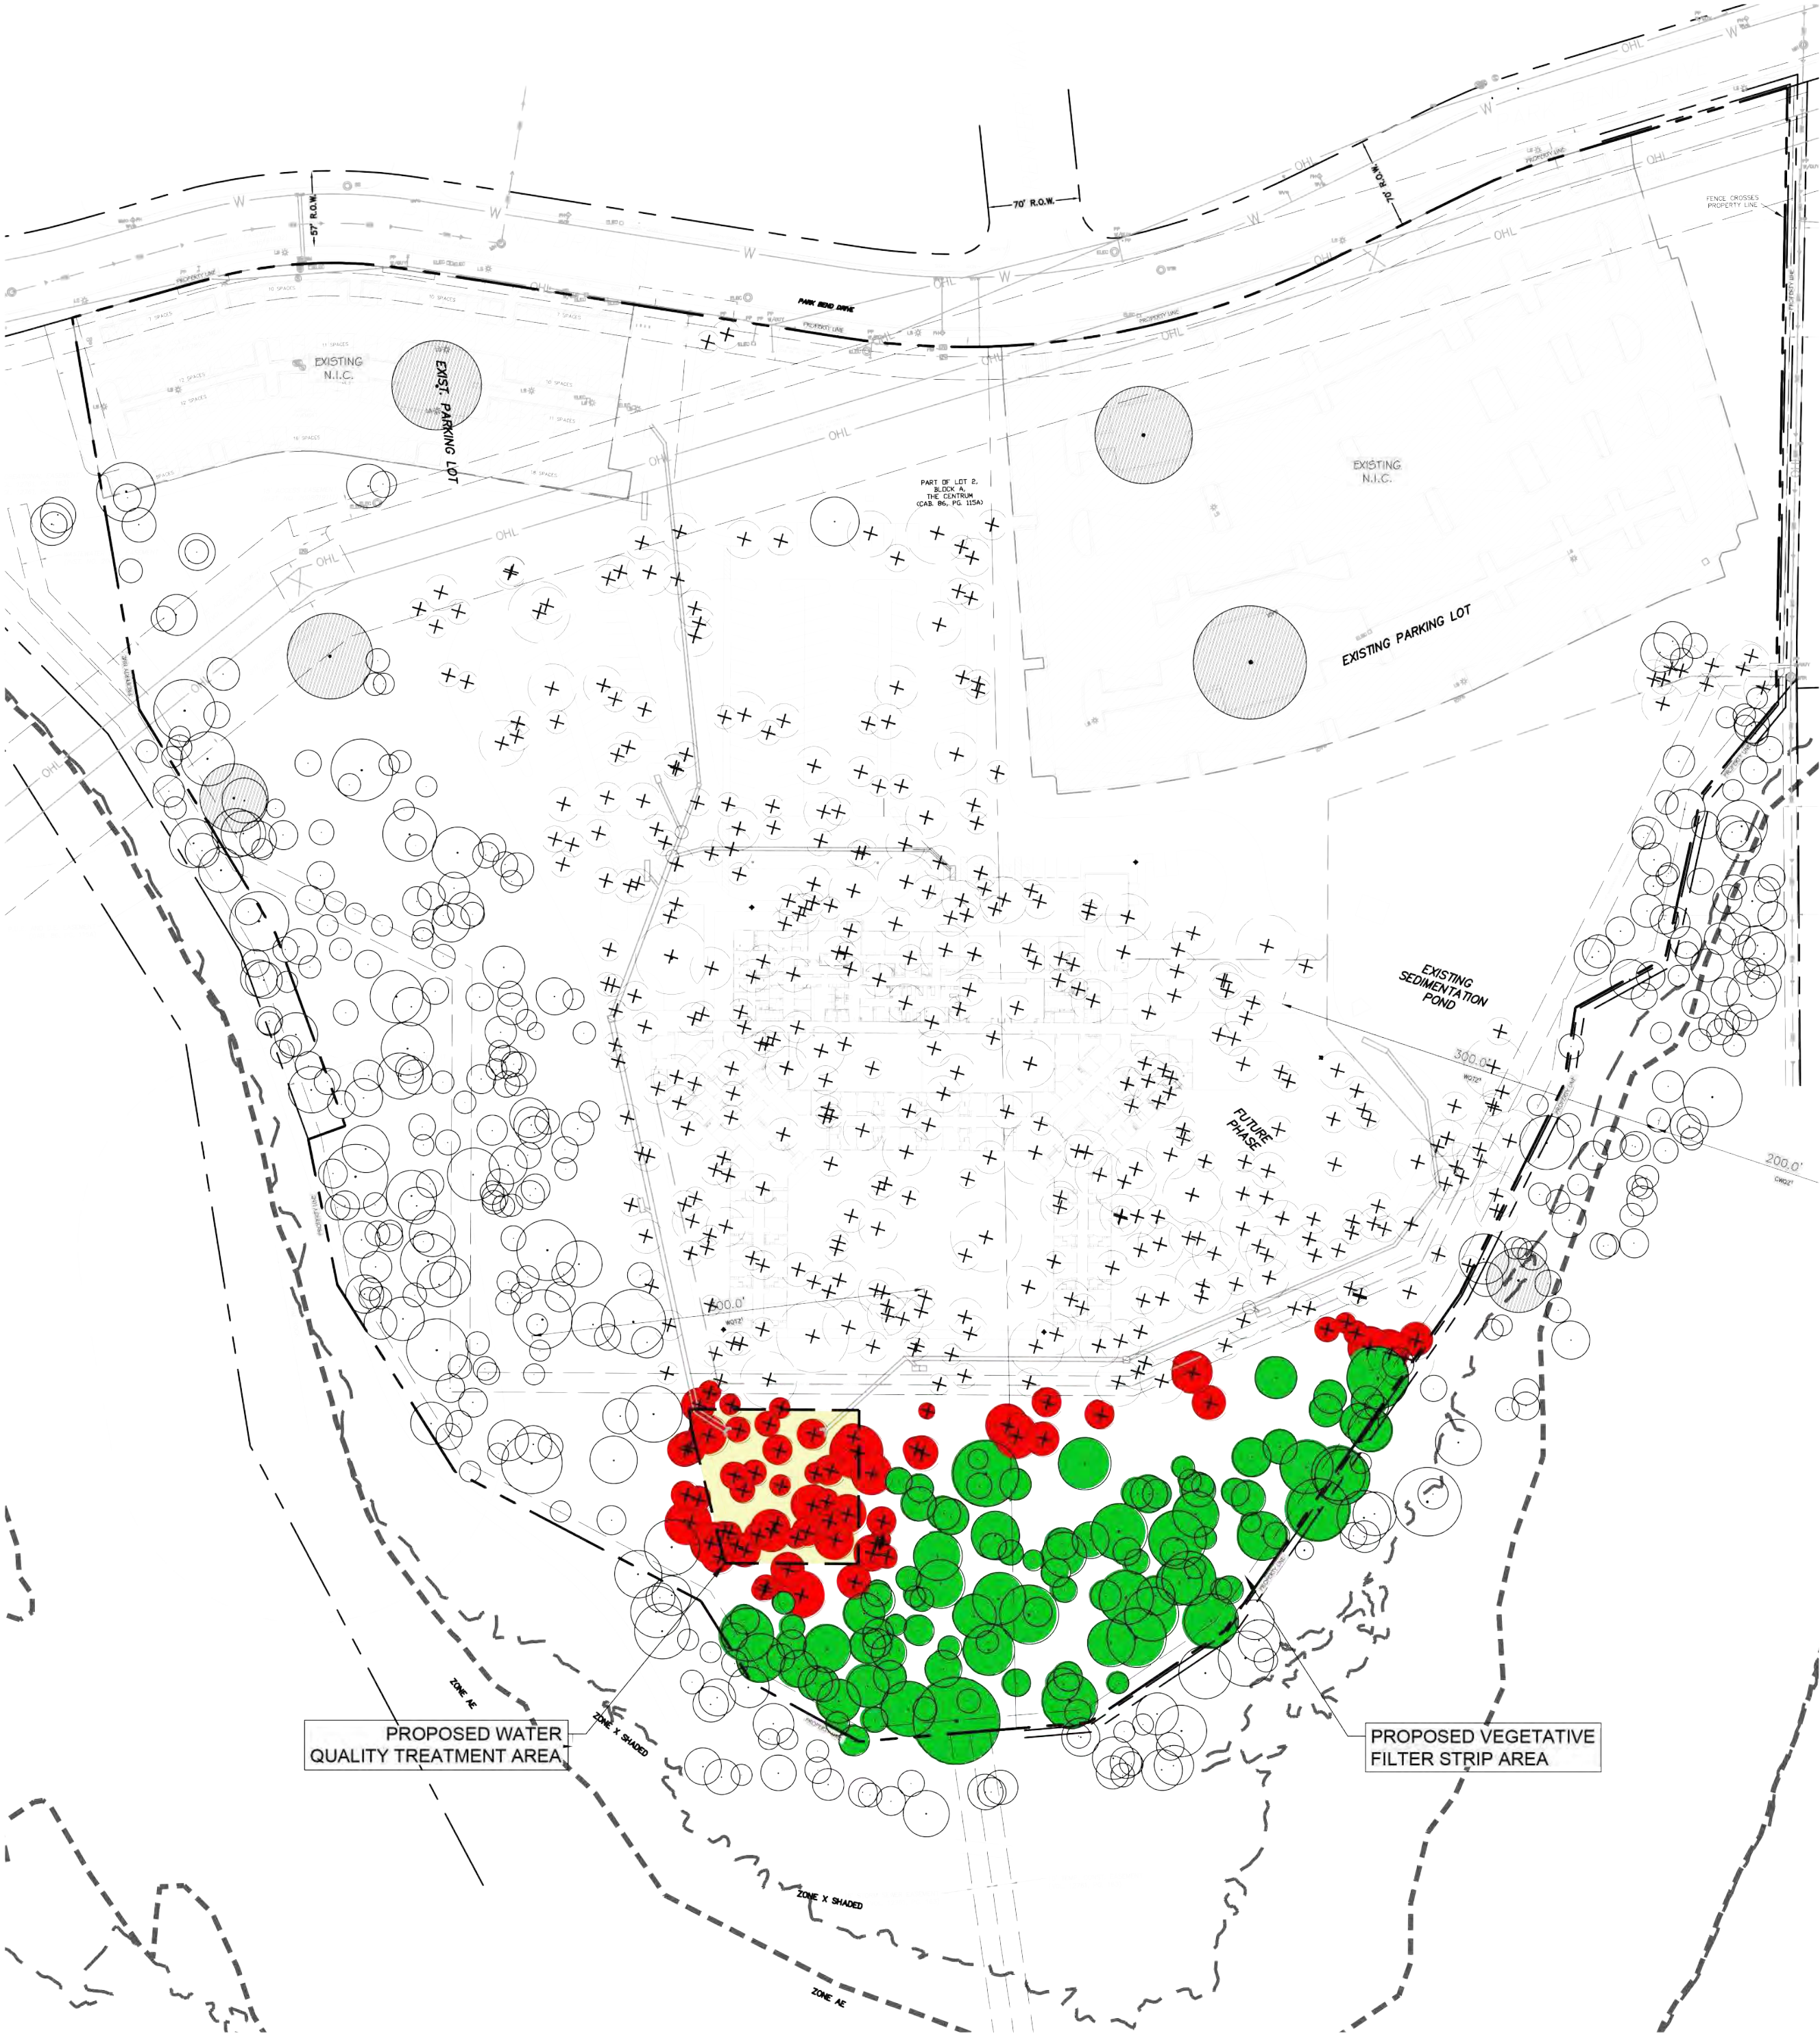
57' R.O.W.

70' R.O.W.

70' R.O.W.

PARK BEND DRIVE

FENCE CROSSES PROPERTY LINE

EXISTING N.I.C.

EXIST. PARKING LOT

PART OF LOT 2, BLOCK A, THE CENTRUM (CAB. 86, PG. 115A)

EXISTING N.I.C.

EXISTING PARKING LOT

EXISTING SEDIMENTATION POND

FUTURE PHASE

300.0'

200.0'

300.0'

OHL

W

ZONE AE

ZONE X SHADED

ZONE X SHADED

ZONE AE

PROPOSED WATER QUALITY TREATMENT AREA

PROPOSED VEGETATIVE FILTER STRIP AREA